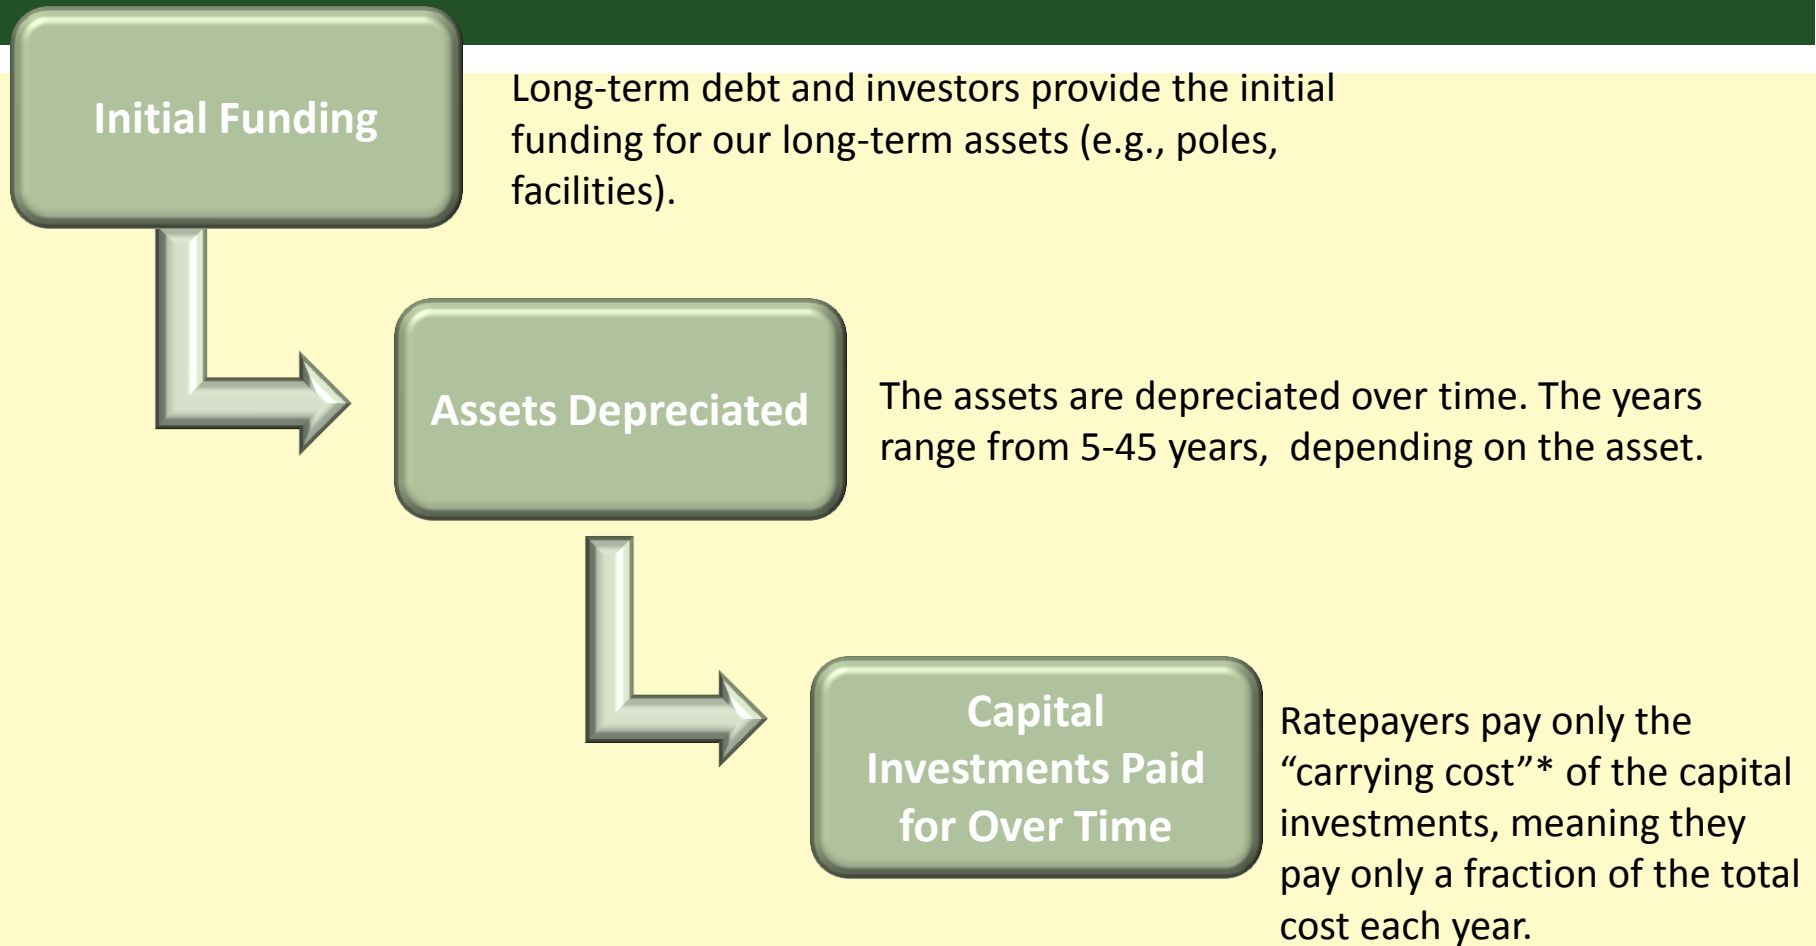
Initial Funding

Long-term debt and investors provide the initial funding for our long-term assets (e.g., poles, facilities).

Assets Depreciated

The assets are depreciated over time. The years range from 5-45 years,  depending on the asset.

Capital Investments Paid for Over Time

Ratepayers pay only the "carrying cost"* of the capital investments, meaning they pay only a fraction of the total cost each year.